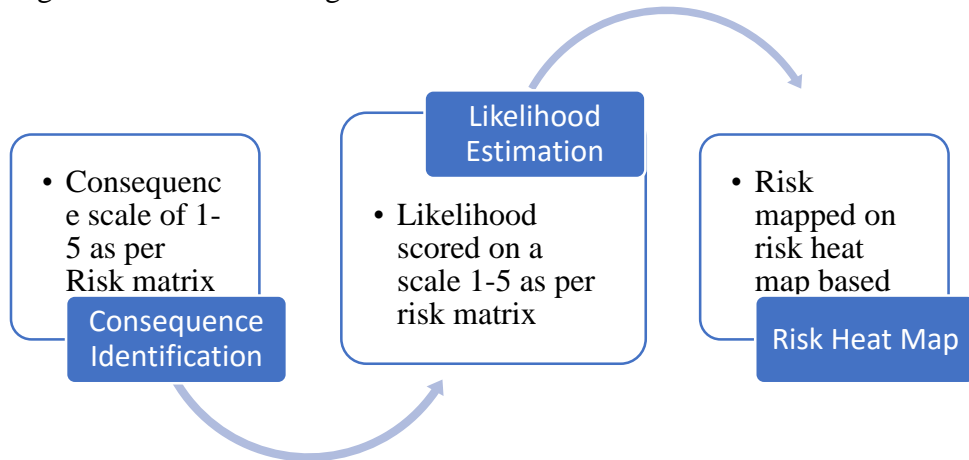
• Consequence scale of 1-5 as per Risk matrix

Consequence Identification

Likelihood Estimation

• Likelihood scored on a scale 1-5 as per risk matrix

• Risk mapped on risk heat map based

Risk Heat Map